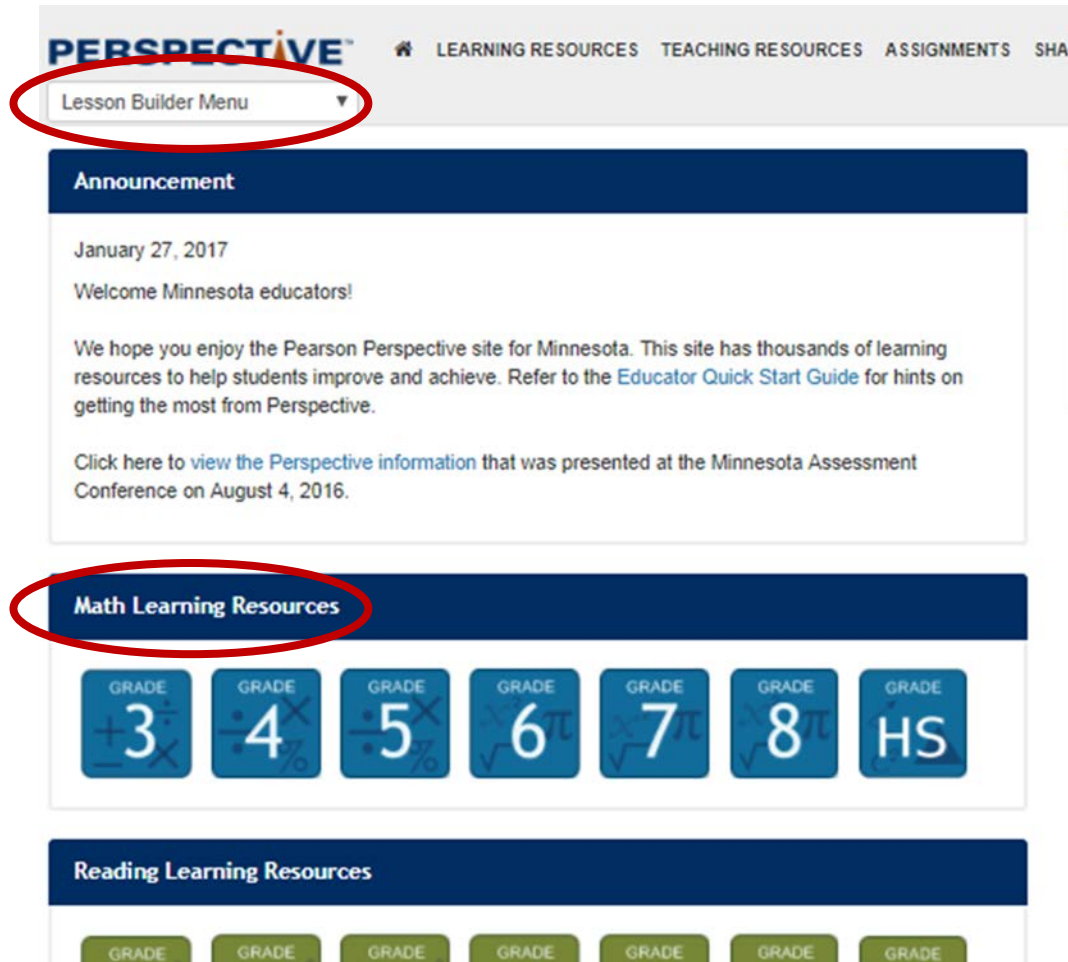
PERSPECTIVE™

LEARNING RESOURCES TEACHING RESOURCES ASSIGNMENTS SHA

Lesson Builder Menu ▼

Announcement

January 27, 2017

Welcome Minnesota educators!

We hope you enjoy the Pearson Perspective site for Minnesota. This site has thousands of learning resources to help students improve and achieve. Refer to the Educator Quick Start Guide for hints on getting the most from Perspective.

Click here to view the Perspective information that was presented at the Minnesota Assessment Conference on August 4, 2016.

Math Learning Resources

GRADE 3 GRADE 4 GRADE 5 GRADE 6 GRADE 7 GRADE 8 GRADE HS

Reading Learning Resources

GRADE GRADE GRADE GRADE GRADE GRADE GRADE